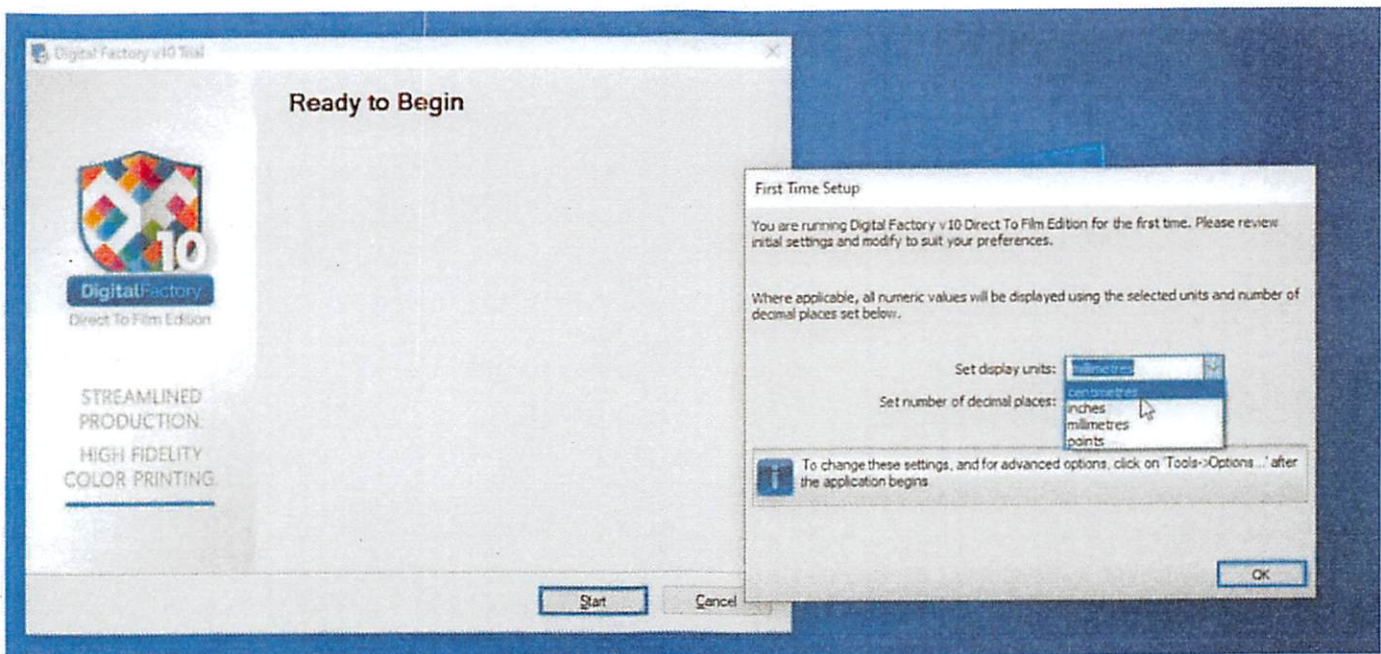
Digital Factory v10 Trial

Ready to Begin

10
DigitalFactory
Direct To Film Edition

STREAMLINED PRODUCTION:
HIGH FIDELITY COLOR PRINTING

Start
Cancel

First Time Setup

You are running Digital Factory v10 Direct To Film Edition for the first time. Please review initial settings and modify to suit your preferences.

Where applicable, all numeric values will be displayed using the selected units and number of decimal places set below.

Set display units: millimetres
Set number of decimal places:
centimetres
inches
millimetres
points

To change these settings, and for advanced options, click on 'Tools->Options...' after the application begins

OK